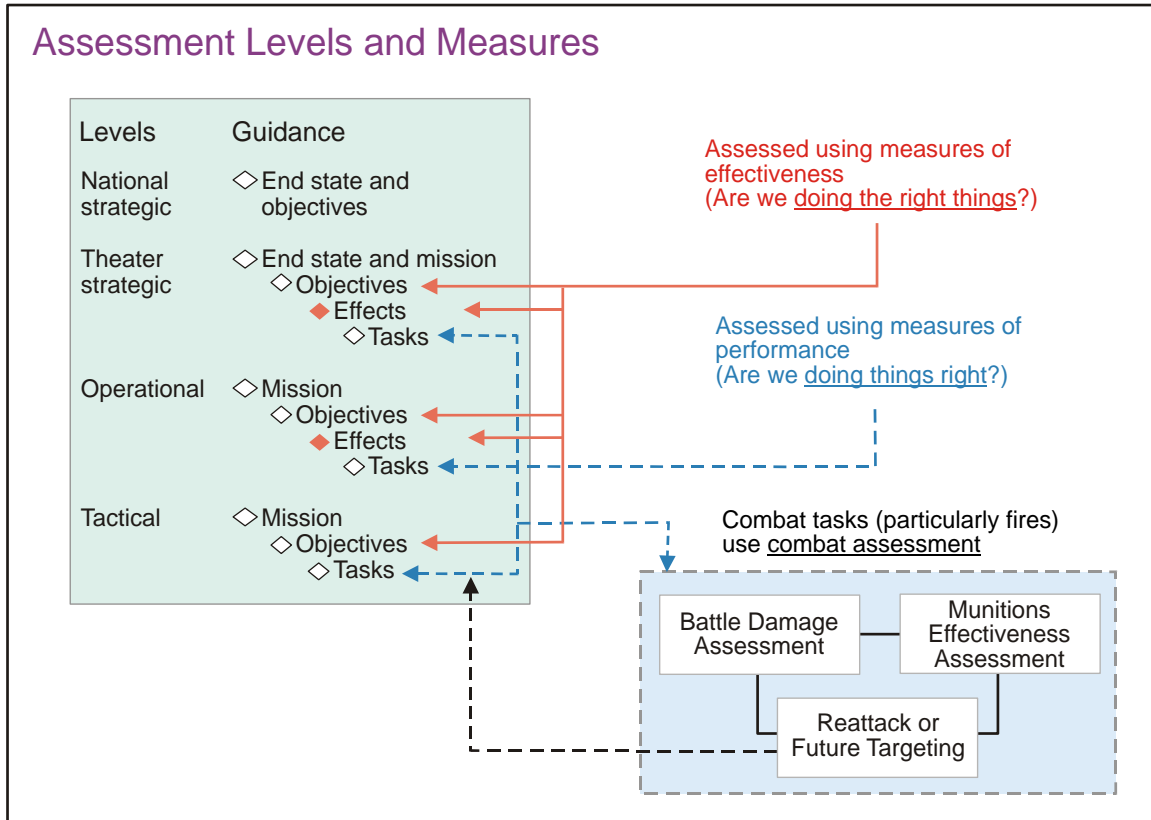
Assessment Levels and Measures

| Levels | Guidance |
|---|---|
| National strategic | ◇End state and objectives |
| Theater strategic | ◇End state and mission<br>◇Objectives<br>◆Effects<br>◇Tasks |
| Operational | ◇Mission<br>◇Objectives<br>◆Effects<br>◇Tasks |
| Tactical | ◇Mission<br>◇Objectives<br>◇Tasks |

Assessed using measures of effectiveness (Are we doing the right things?)

Assessed using measures of performance (Are we doing things right?)

Combat tasks (particularly fires) use combat assessment

Battle Damage Assessment

Munitions Effectiveness Assessment

Reattack or Future Targeting